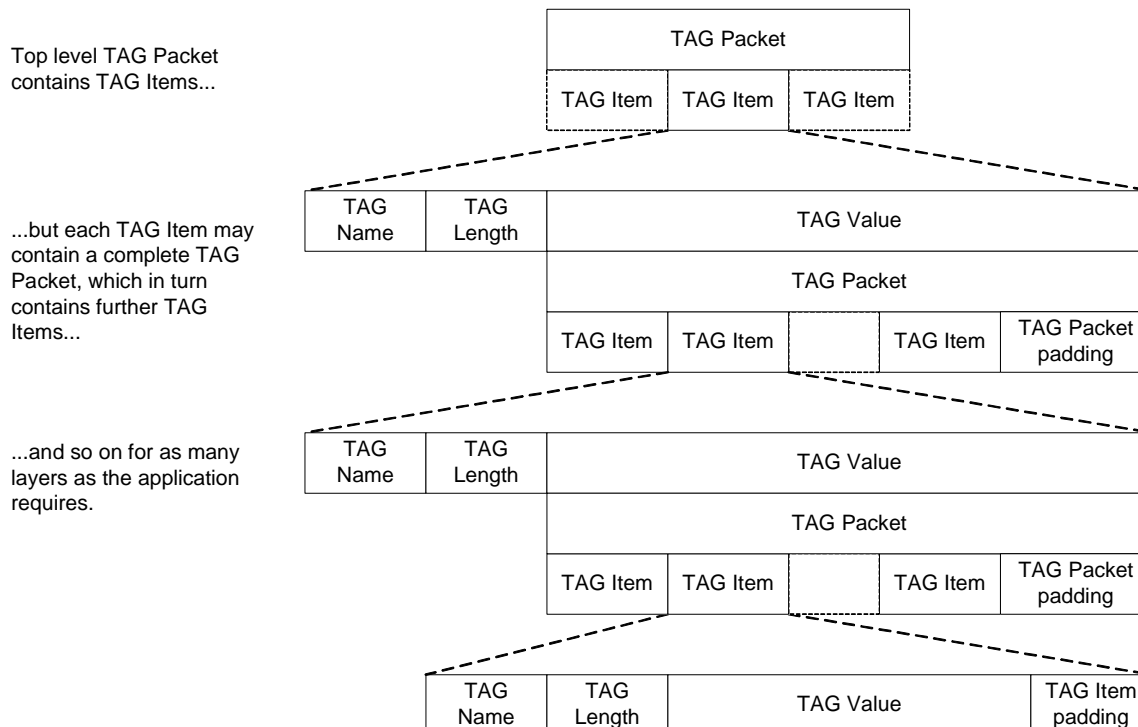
Top level TAG Packet contains TAG Items...

TAG Packet

TAG Item | TAG Item | TAG Item

...but each TAG Item may contain a complete TAG Packet, which in turn contains further TAG Items...

TAG Name | TAG Length | TAG Value

TAG Packet

TAG Item | TAG Item | | TAG Item | TAG Packet padding

...and so on for as many layers as the application requires.

TAG Name | TAG Length | TAG Value

TAG Packet

TAG Item | TAG Item | | TAG Item | TAG Packet padding

TAG Name | TAG Length | TAG Value | TAG Item padding